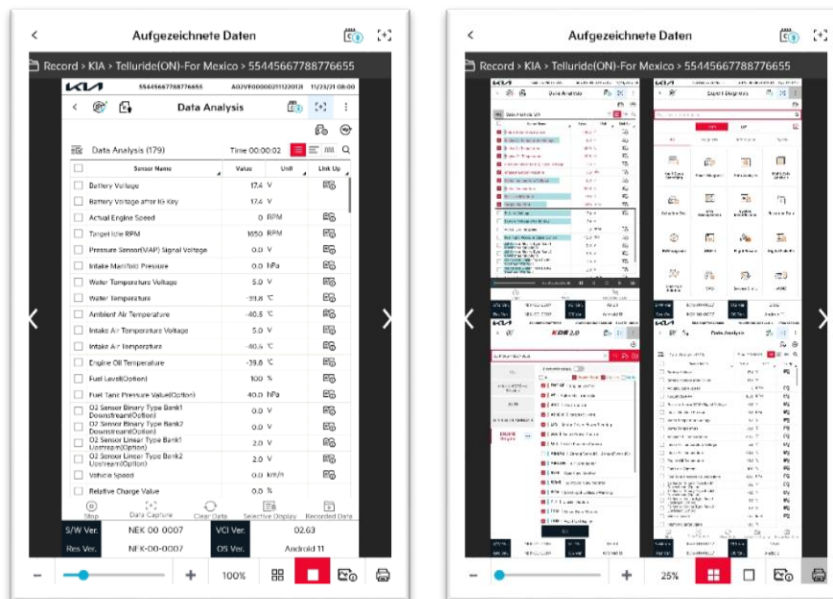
Aufgezeichnete Daten

Record > KIA > Telluride(ON)-For Mexico > 55445667788776655

55445667788776655 A0JVR000002111220131 11/23/21 08:00

Data Analysis

Data Analysis (179)

Time 00:00:02

| Sensor Name | Value | Unit | Link Up |
|---|---|---|---|
| Battery Voltage | 17.4 | V | |
| Battery Voltage after IG Key | 17.4 | V | |
| Actual Engine Speed | 0 | RPM | |
| Target Idle RPM | 1650 | RPM | |
| Pressure Sensor(MAP) Signal Voltage | 0.0 | V | |
| Intake Manifold Pressure | 0.0 | hPa | |
| Water Temperature Voltage | 5.0 | V | |
| Water Temperature | -39.8 | ℃ | |
| Ambient Air Temperature | -40.5 | ℃ | |
| Intake Air Temperature Voltage | 5.0 | V | |
| Intake Air Temperature | -40.5 | ℃ | |
| Engine Oil Temperature | -39.8 | ℃ | |
| Fuel Level(Option) | 100 | % | |
| Fuel Tank Pressure Value(Option) | 40.0 | hPa | |
| O2 Sensor Binary Type Bank1 Downstream(Option) | 0.0 | V | |
| O2 Sensor Binary Type Bank2 Downstream(Option) | 0.0 | V | |
| O2 Sensor Linear Type Bank1 Upstream(Option) | 2.0 | V | |
| O2 Sensor Linear Type Bank2 Upstream(Option) | 2.0 | V | |
| Vehicle Speed | 0.0 | km/h | |
| Relative Charge Value | 0.0 | % | |

Stop Data Capture Clear Data Selective Display Recorded Data

| S/W Ver. | NEK-00-0007 | VCI Ver. | 02.63 |
|---|---|---|---|
| Res Ver. | NEK-00-0007 | OS Ver. | Android 11 |

100%

Aufgezeichnete Daten

Record > KIA > Telluride(ON)-For Mexico > 55445667788776655

Data Analysis

Expert Diagnosis

KDS 2.0

Data Analysis

25%